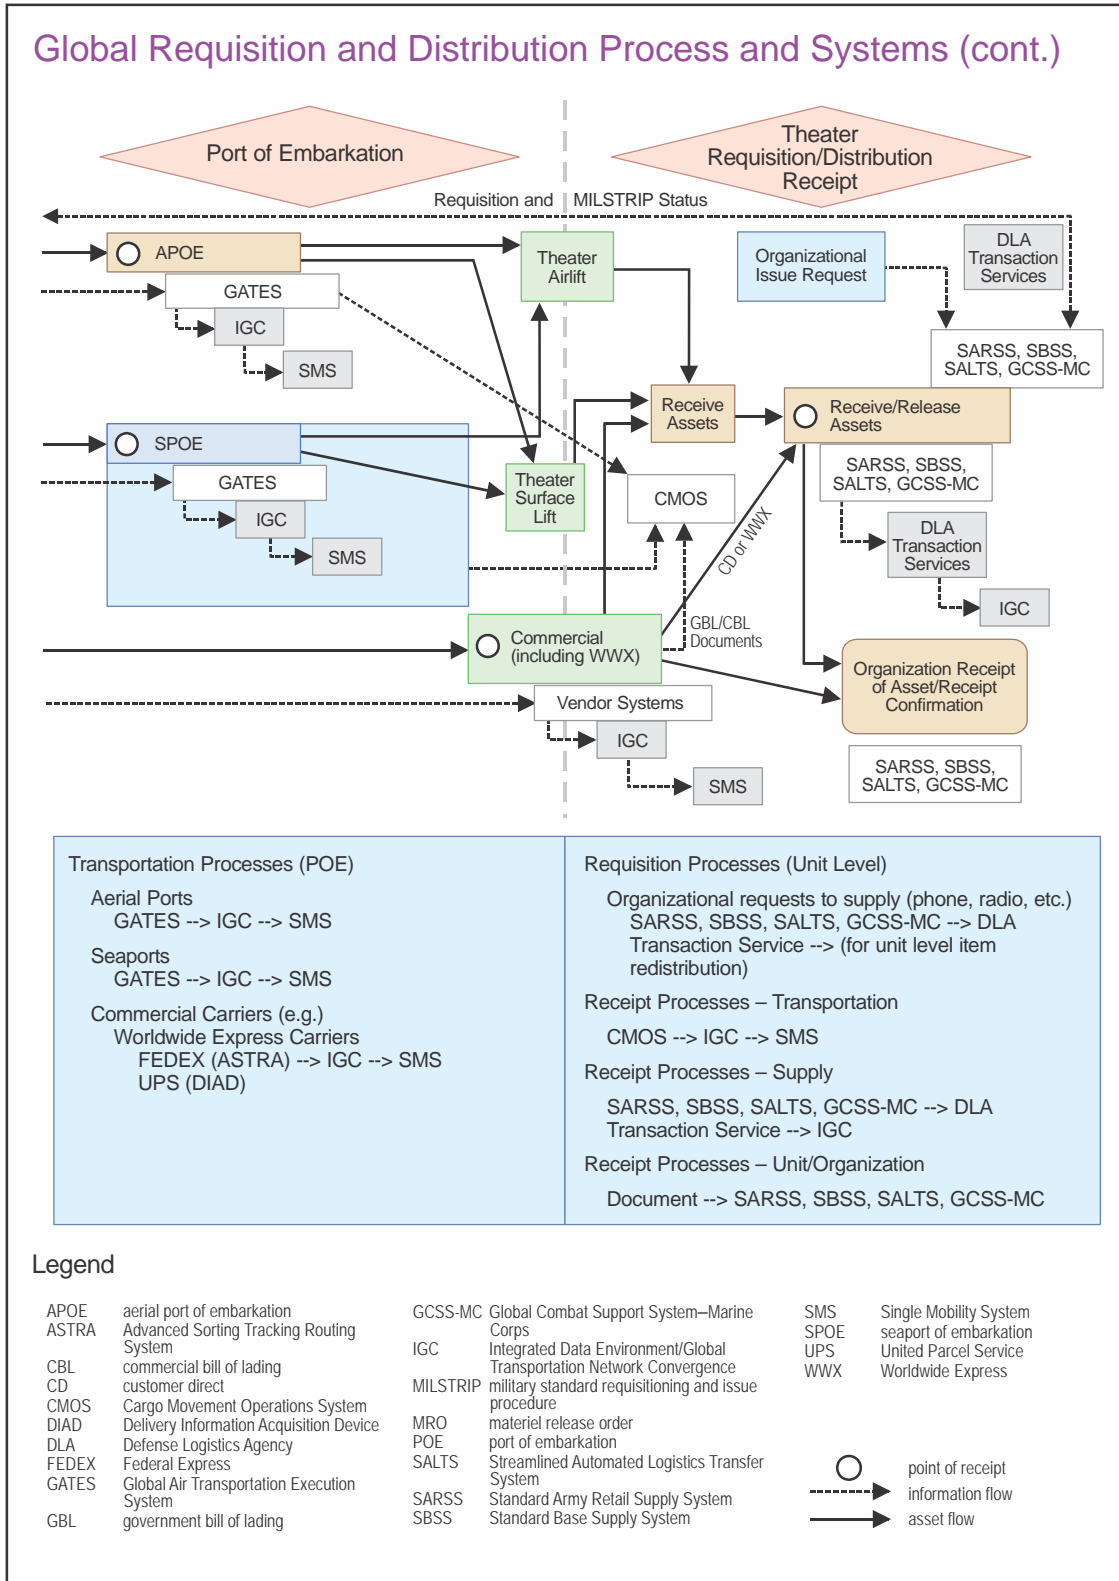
Global Requisition and Distribution Process and Systems (cont.)

Port of Embarkation

Theater Requisition/Distribution Receipt

Requisition and MILSTRIP Status

APOE

GATES

IGC

SMS

Theater Airlift

Organizational Issue Request

DLA Transaction Services

SARSS, SBSS, SALTS, GCSS-MC

Receive Assets

Receive/Release Assets

SPOE

GATES

IGC

SMS

Theater Surface Lift

CMOS

SARSS, SBSS, SALTS, GCSS-MC

DLA Transaction Services

IGC

CD or WWX

GBL/CBL Documents

Commercial (including WWX)

Organization Receipt of Asset/Receipt Confirmation

Vendor Systems

IGC

SMS

SARSS, SBSS, SALTS, GCSS-MC

Transportation Processes (POE)

Aerial Ports
GATES --> IGC --> SMS

Seaports
GATES --> IGC --> SMS

Commercial Carriers (e.g.)
Worldwide Express Carriers
FEDEX (ASTRA) --> IGC --> SMS
UPS (DIAD)

Requisition Processes (Unit Level)

Organizational requests to supply (phone, radio, etc.)
SARSS, SBSS, SALTS, GCSS-MC --> DLA Transaction Service --> (for unit level item redistribution)

Receipt Processes – Transportation

CMOS --> IGC --> SMS

Receipt Processes – Supply

SARSS, SBSS, SALTS, GCSS-MC --> DLA Transaction Service --> IGC

Receipt Processes – Unit/Organization

Document --> SARSS, SBSS, SALTS, GCSS-MC

Legend

APOE aerial port of embarkation
ASTRA Advanced Sorting Tracking Routing System
CBL commercial bill of lading
CD customer direct
CMOS Cargo Movement Operations System
DIAD Delivery Information Acquisition Device
DLA Defense Logistics Agency
FEDEX Federal Express
GATES Global Air Transportation Execution System
GBL government bill of lading

GCSS-MC Global Combat Support System–Marine Corps
IGC Integrated Data Environment/Global Transportation Network Convergence
MILSTRIP military standard requisitioning and issue procedure
MRO materiel release order
POE port of embarkation
SALTS Streamlined Automated Logistics Transfer System
SARSS Standard Army Retail Supply System
SBSS Standard Base Supply System

SMS Single Mobility System
SPOE seaport of embarkation
UPS United Parcel Service
WWX Worldwide Express

point of receipt
information flow
asset flow